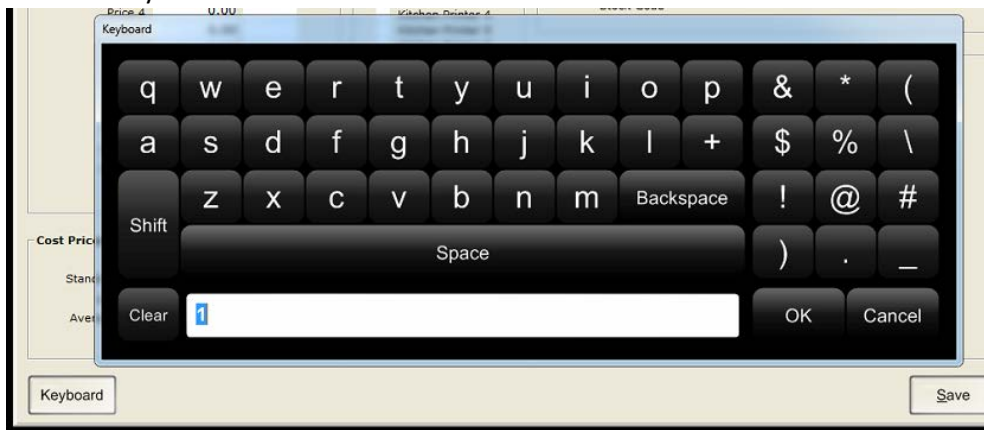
Price 4 0.00
Kitchen Printer 4
Stock Code
Keyboard
q w e r t y u i o p & * (
a s d f g h j k l + $ % \
z x c v b n m Backspace ! @ #
Shift
Space ) . _
Clear 1 OK Cancel
Cost Pric
Stand
Aver
Keyboard
Save